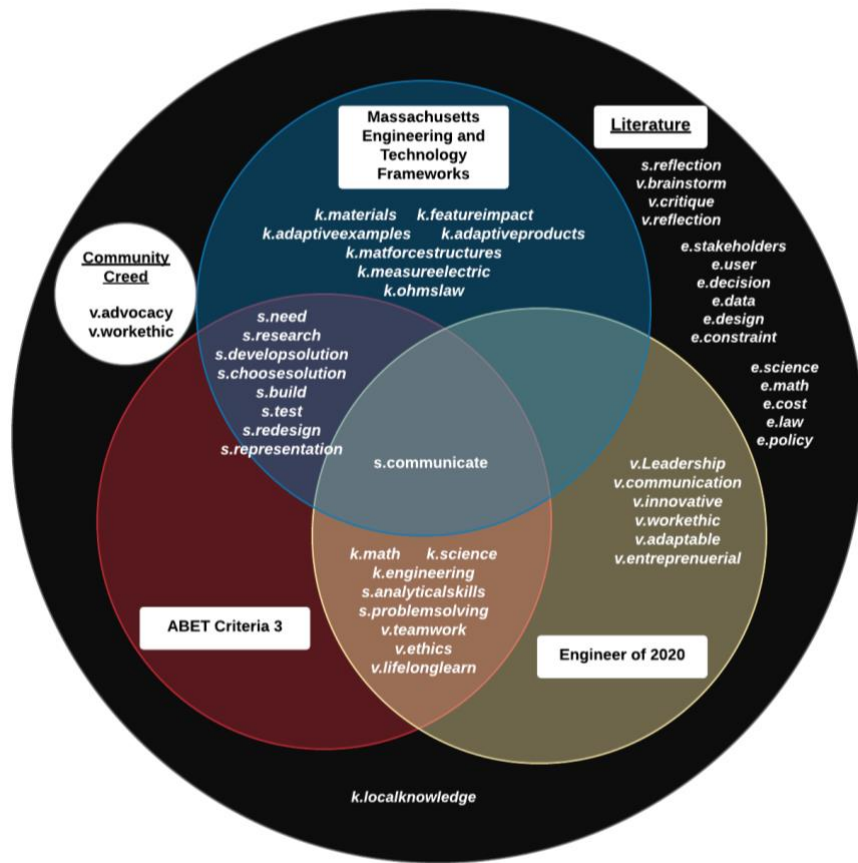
Massachusetts Engineering and Technology Frameworks

Literature

s.reflection
v.brainstorm
v.critique
v.reflection

k.materials k.featureimpact
k.adaptiveexamples k.adaptiveproducts
k.matforcestructures
k.measureelectric
k.ohmslaw

Community Creed

v.advocacy
v.workethic

e.stakeholders
e.user
e.decision
e.data
e.design
e.constraint

e.science
e.math
e.cost
e.law
e.policy

s.need
s.research
s.developsolution
s.choosesolution
s.build
s.test
s.redesign
s.representation

s.communicate

v.Leadership
v.communication
v.innovative
v.workethic
v.adaptable
v.entreprenuerial

k.math k.science
k.engineering
s.analyticalskills
s.problemsolving
v.teamwork
v.ethics
v.lifelonglearn

ABET Criteria 3

Engineer of 2020

k.localknowledge